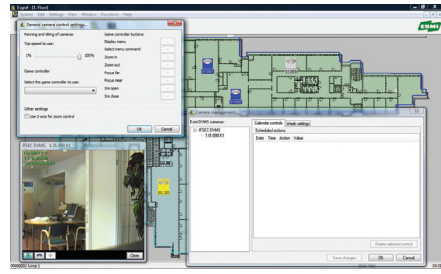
Esprit - [L Floor]
System Edit Settings View Window Functions Help

General camera control settings
Panning and tilting of cameras
Top speed to use:
1% 100%
Game controller
Select the game controller to use:
Other settings
Use Z axis for zoom control
Game controller buttons
Display menu
Select menu command
Zoom in
Zoom out
Focus far
Focus near
Iris open
Iris close
OK Cancel

Camera management
Exec/DVMS cameras
IFSEC DVMS
1:10.000 K1
Calendar controls
Week settings
Scheduled actions
Date Time Action Value
Delete selected control
Save changes
OK
Cancel

IFSEC DVMS 1:10.000 K1
Close

Loop 1